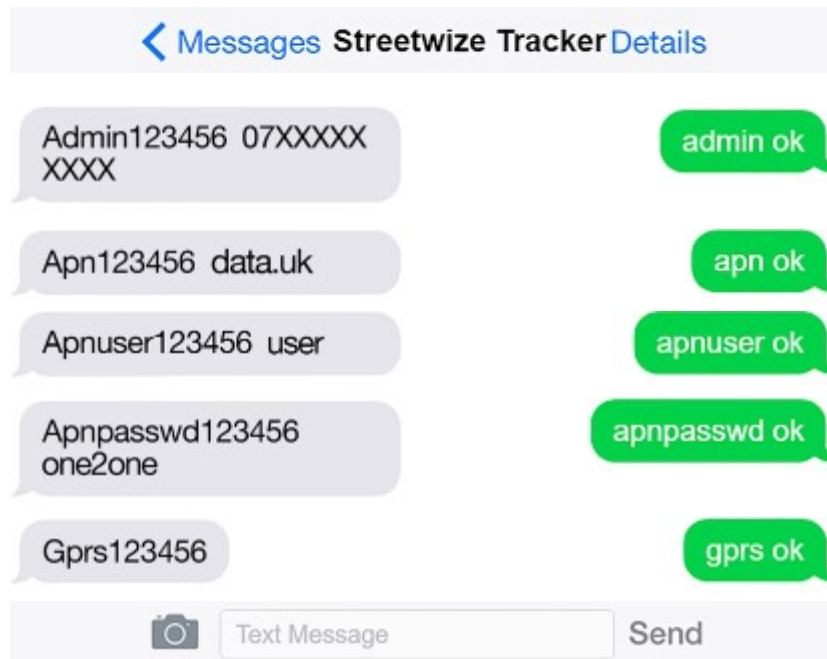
< Messages Streetwize Tracker Details

Admin123456 07XXXXX XXXX

admin ok

Apn123456 data.uk

apn ok

Apnuser123456 user

apnuser ok

Apnpasswd123456 one2one

apnpasswd ok

Gprs123456

gprs ok

Text Message

Send